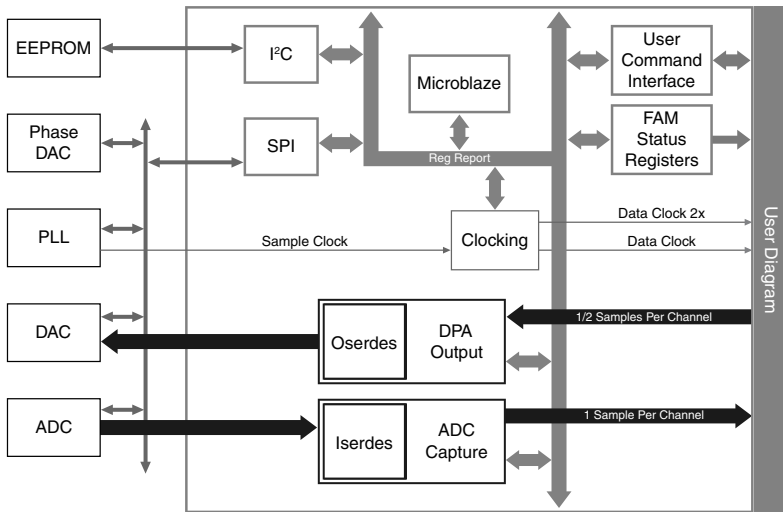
EEPROM

Phase DAC

PLL

DAC

ADC

$I^2C$

SPI

Microblaze

Reg Report

User Command Interface

FAM Status Registers

User Diagram

Clocking

Sample Clock

Data Clock 2x

Data Clock

Oserdes

DPA Output

1/2 Samples Per Channel

Iserdes

ADC Capture

1 Sample Per Channel